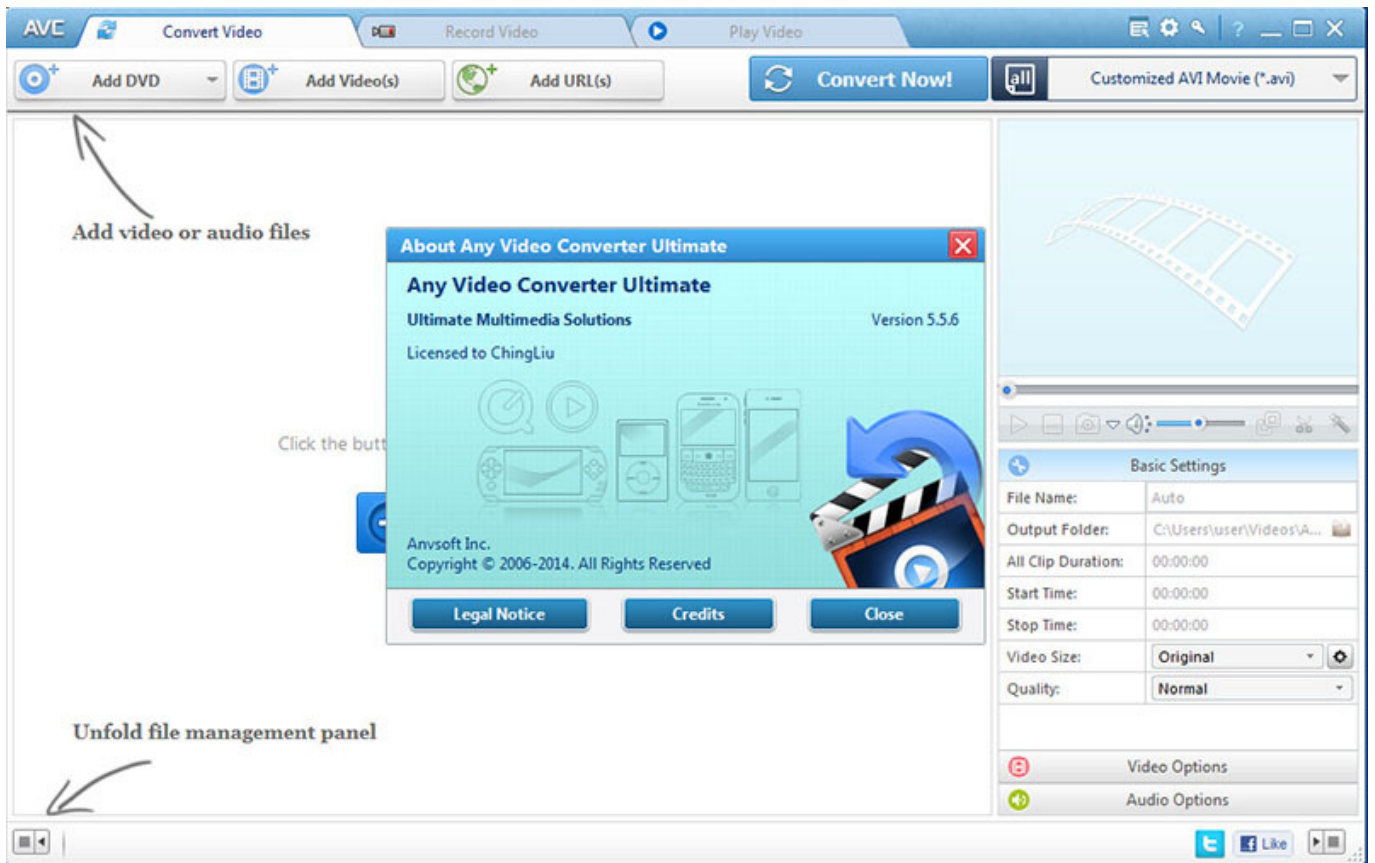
AVC Convert Video Record Video Play Video

Add DVD Add Video(s) Add URL(s) Convert Now! Customized AVI Movie (*.avi)

Add video or audio files

About Any Video Converter Ultimate

Any Video Converter Ultimate

Ultimate Multimedia Solutions Version 5.5.6

Licensed to ChingLiu

Anvsoft Inc.
Copyright © 2006-2014. All Rights Reserved

Legal Notice Credits Close

Click the butt

Basic Settings

| File Name: | Auto |
|---|---|
| Output Folder: | C:\Users\user\Videos\A... |
| All Clip Duration: | 00:00:00 |
| Start Time: | 00:00:00 |
| Stop Time: | 00:00:00 |
| Video Size: | Original |
| Quality: | Normal |

Video Options

Audio Options

Unfold file management panel

Like